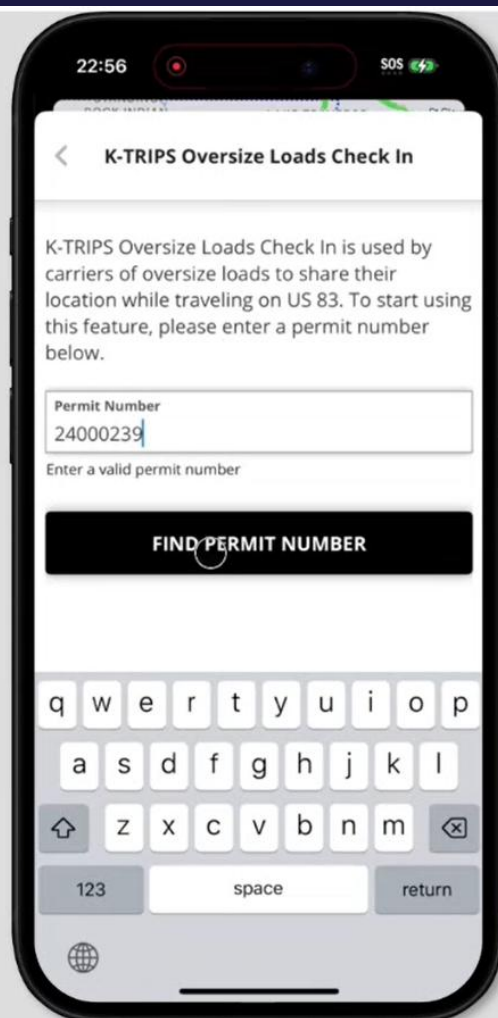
22:56

SOS

K-TRIPS Oversize Loads Check In

K-TRIPS Oversize Loads Check In is used by carriers of oversize loads to share their location while traveling on US 83. To start using this feature, please enter a permit number below.

Permit Number
24000239

Enter a valid permit number

FIND PERMIT NUMBER

q w e r t y u i o p
a s d f g h j k l
z x c v b n m
123 space return